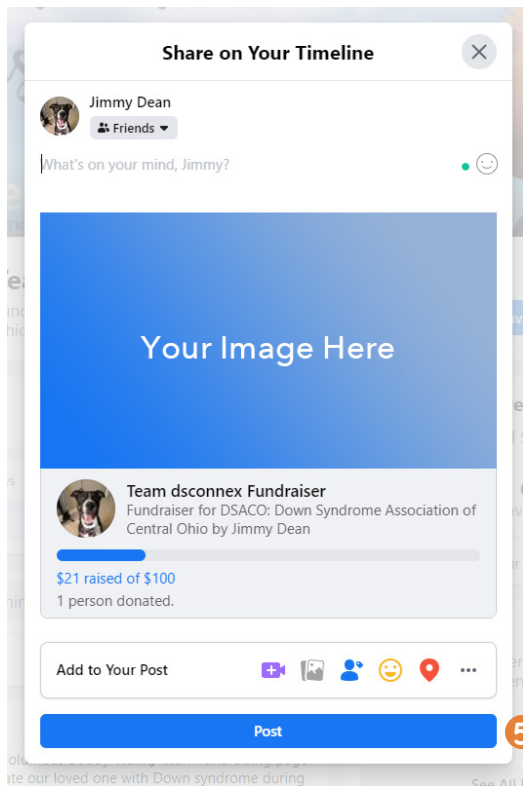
Share on Your Timeline

Jimmy Dean
Friends

What's on your mind, Jimmy?

Your Image Here

Team dsconnex Fundraiser
Fundraiser for DSACO: Down Syndrome Association of Central Ohio by Jimmy Dean

$21 raised of $100
1 person donated.

Add to Your Post

Post

5